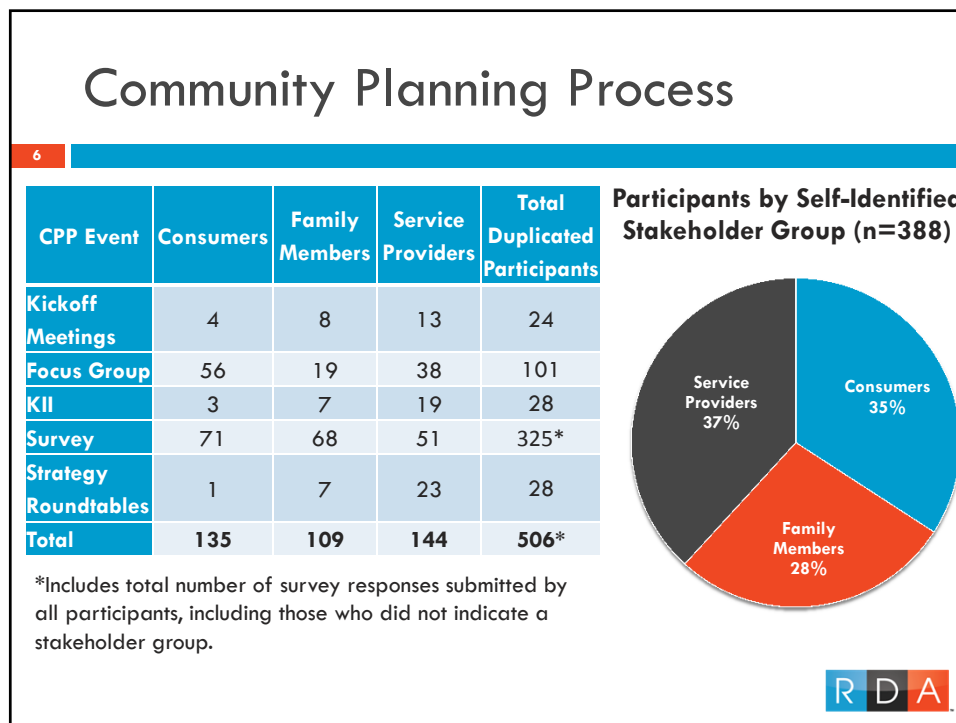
Community Planning Process

6

| CPP Event | Consumers | Family Members | Service Providers | Total Duplicated Participants |
|---|---|---|---|---|
| Kickoff Meetings | 4 | 8 | 13 | 24 |
| Focus Group | 56 | 19 | 38 | 101 |
| KII | 3 | 7 | 19 | 28 |
| Survey | 71 | 68 | 51 | 325* |
| Strategy Roundtables | 1 | 7 | 23 | 28 |
| Total | 135 | 109 | 144 | 506* |

*Includes total number of survey responses submitted by all participants, including those who did not indicate a stakeholder group.

Participants by Self-Identified Stakeholder Group (n=388)

Service Providers 37%

Consumers 35%

Family Members 28%

RDA